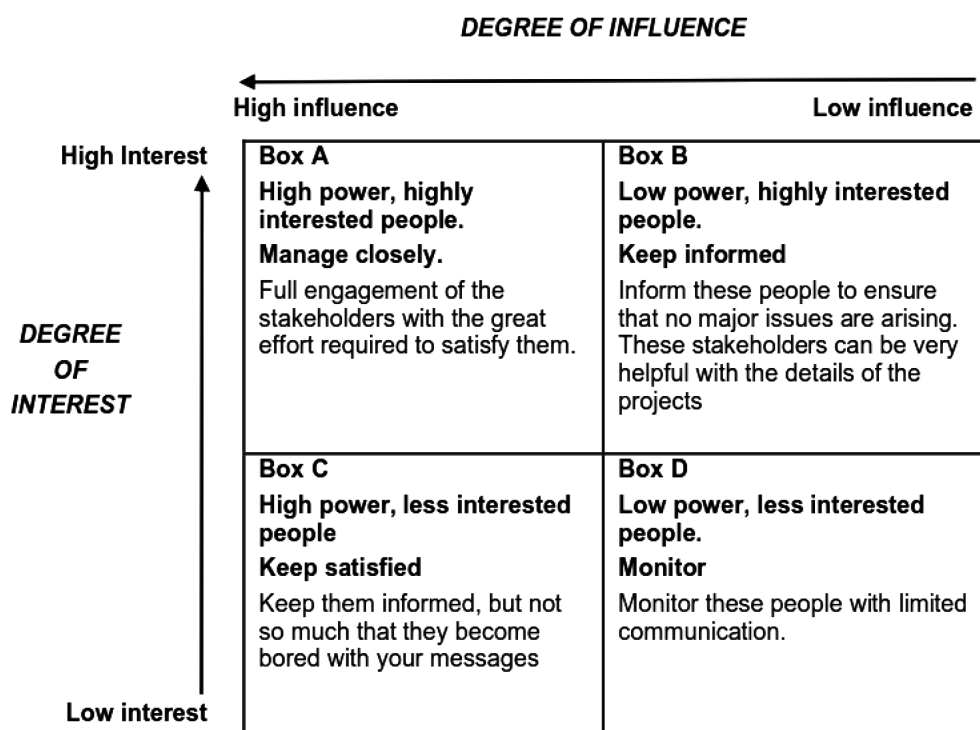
DEGREE OF INFLUENCE

High influence

Low influence

High Interest

DEGREE OF INTEREST

Low interest

| Box A<br>High power, highly interested people.<br>Manage closely.<br>Full engagement of the stakeholders with the great effort required to satisfy them. | Box B<br>Low power, highly interested people.<br>Keep informed<br>Inform these people to ensure that no major issues are arising. These stakeholders can be very helpful with the details of the projects |
|---|---|
| Box C<br>High power, less interested people<br>Keep satisfied<br>Keep them informed, but not so much that they become bored with your messages | Box D<br>Low power, less interested people.<br>Monitor<br>Monitor these people with limited communication. |